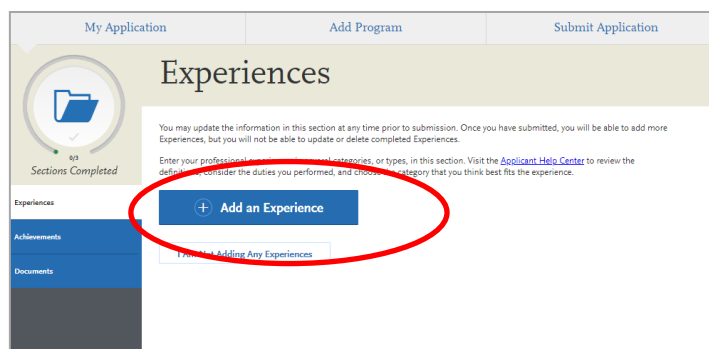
My Application | Add Program | Submit Application

0/3
Sections Completed

Experiences

Achievements

Documents

Experiences

You may update the information in this section at any time prior to submission. Once you have submitted, you will be able to add more Experiences, but you will not be able to update or delete completed Experiences.

Enter your professional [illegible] categories, or types, in this section. Visit the Applicant Help Center to review the defini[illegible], consider the duties you performed, and choose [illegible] category that you think best fits the experience.

Add an Experience

I Am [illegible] Adding Any Experiences